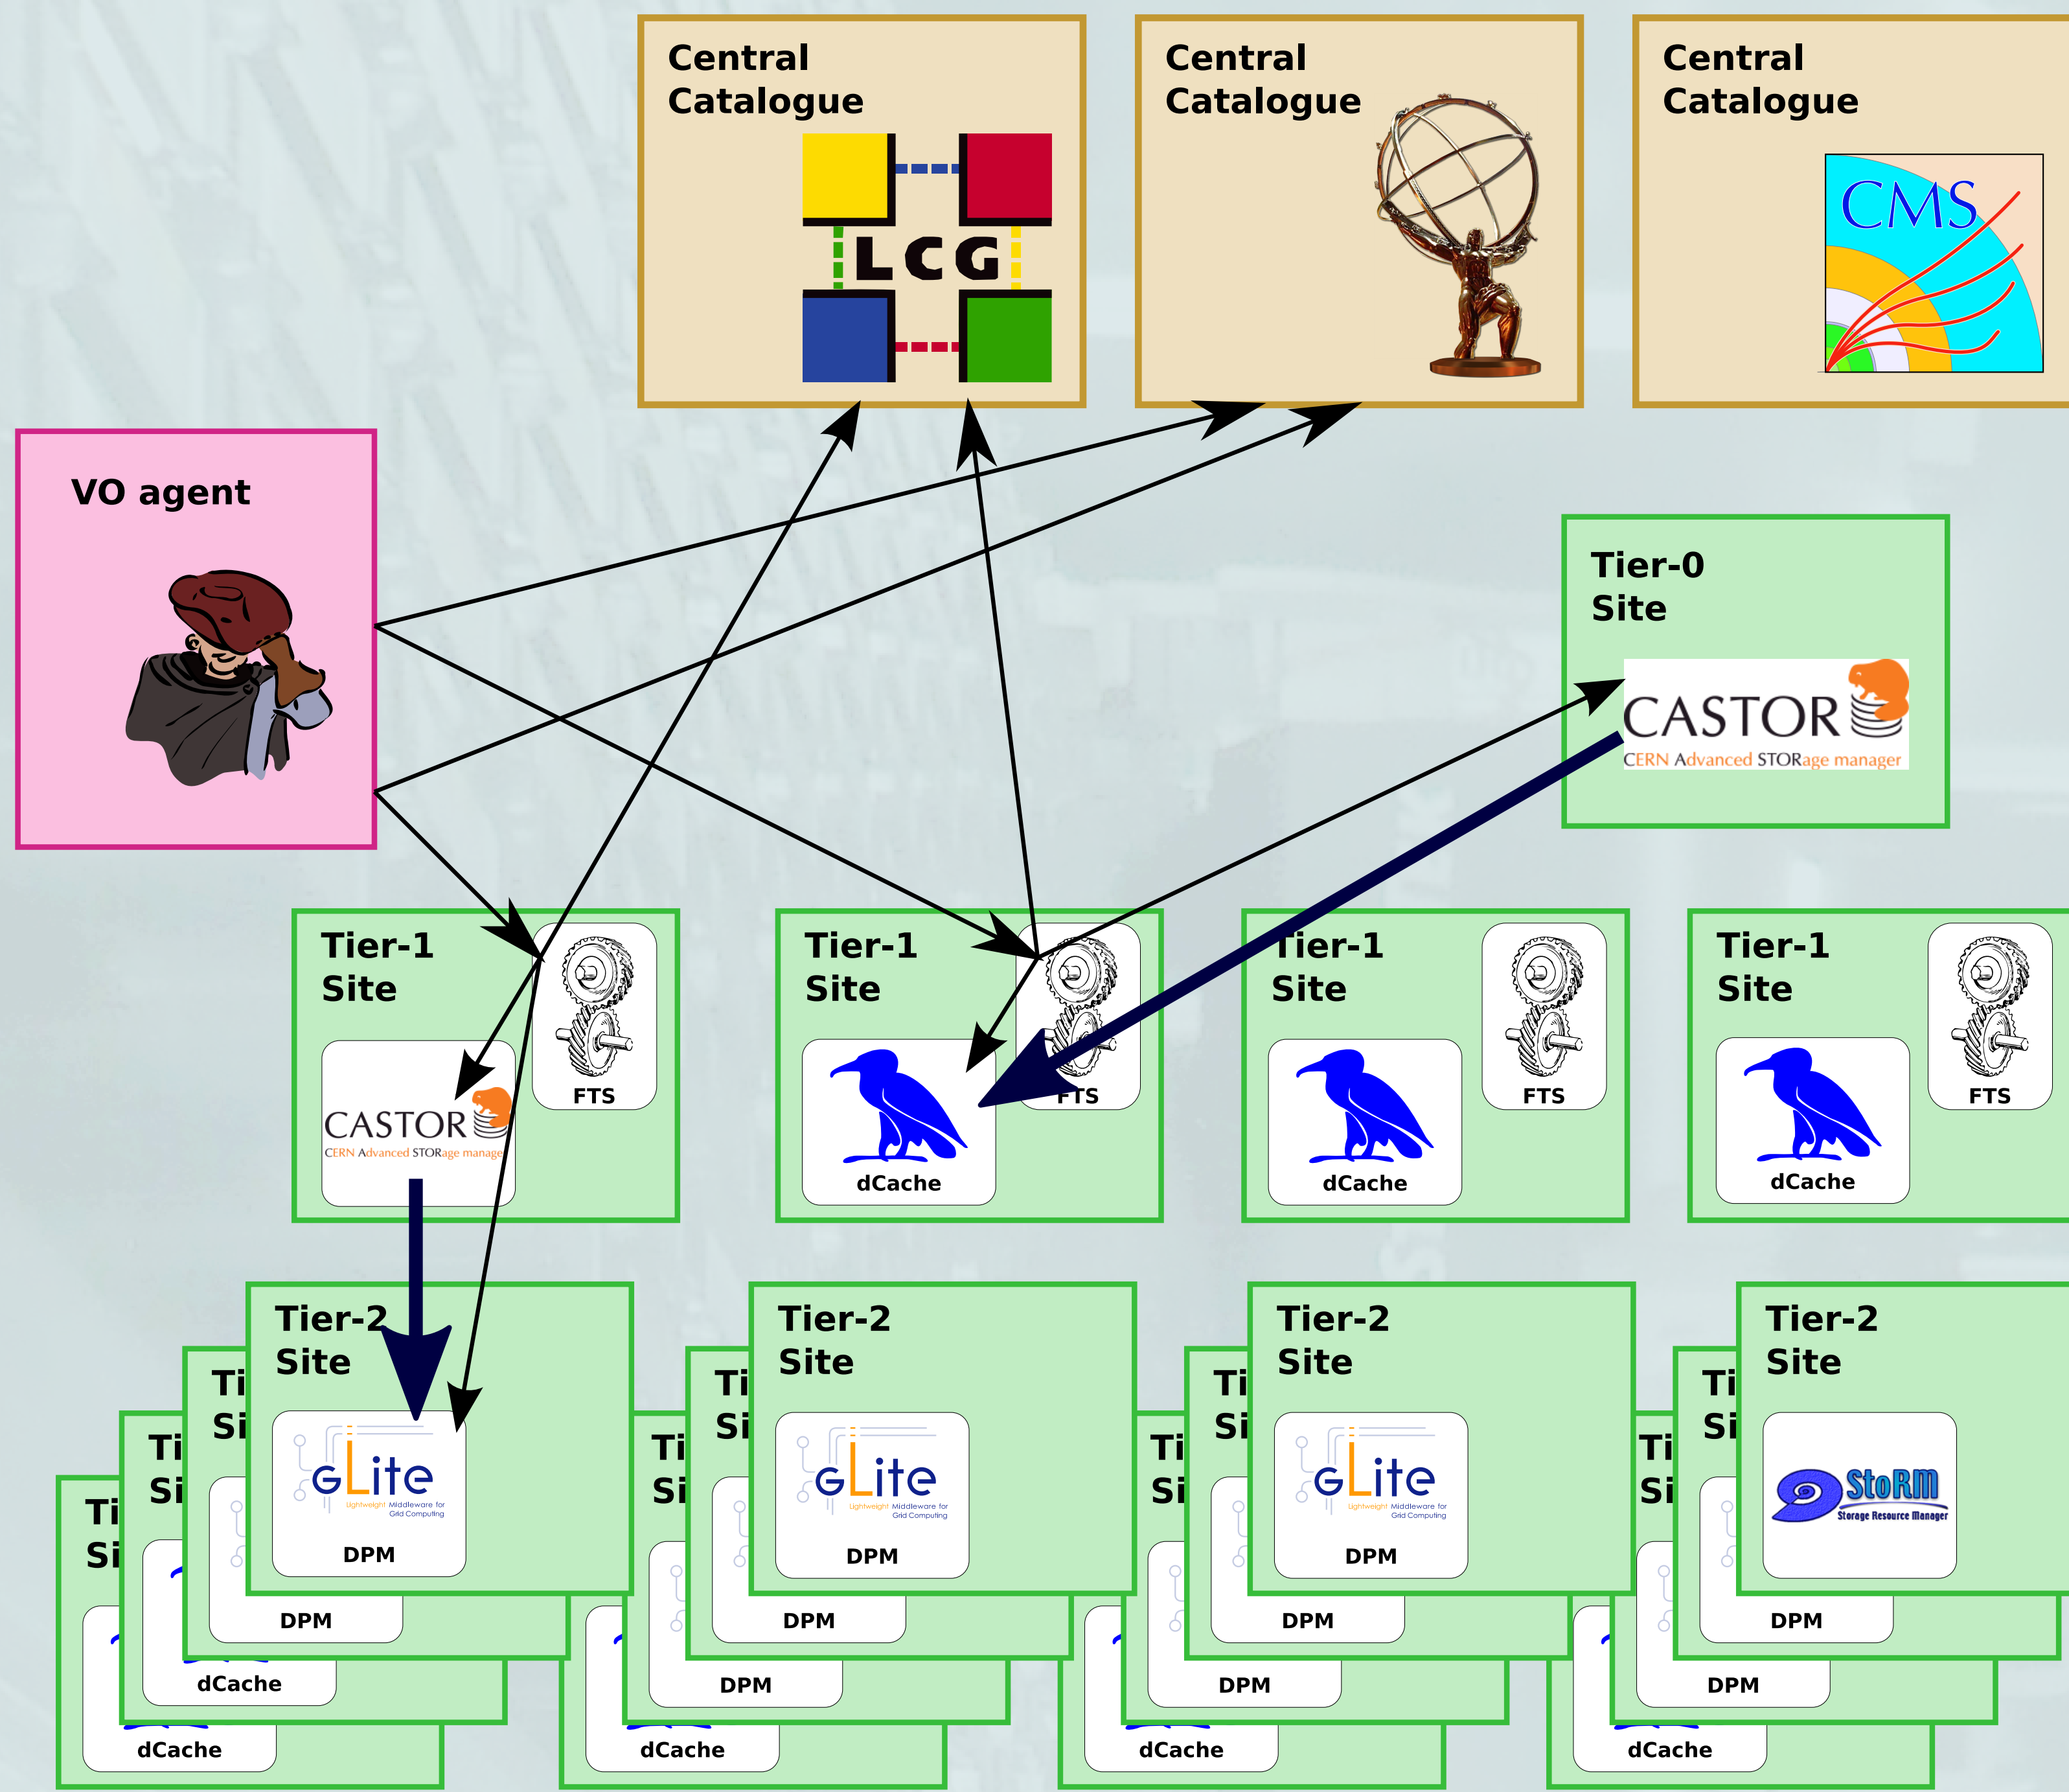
Central Catalogue

LCG

Central Catalogue

Central Catalogue

CMS

VO agent

Tier-0 Site

CASTOR
CERN Advanced STORage manager

Tier-1 Site

FTS

CASTOR
CERN Advanced STORage manage

Tier-1 Site

dCache

FTS

Tier-1 Site

dCache

FTS

Tier-1 Site

dCache

FTS

Tier-2 Site

gLite
Lightweight Middleware for Grid Computing

DPM

Ti
Si

DPM

Ti
Si

dCache

Ti
Si

dCache

Tier-2 Site

gLite
Lightweight Middleware for Grid Computing

DPM

Ti
Si

DPM

Ti
Si

DPM

dCache

Tier-2 Site

gLite
Lightweight Middleware for Grid Computing

DPM

Ti
Si

DPM

Ti
Si

DPM

dCache

Tier-2 Site

StoRM
Storage Resource Manager

Ti
Si

DPM

Ti
Si

DPM

dCache